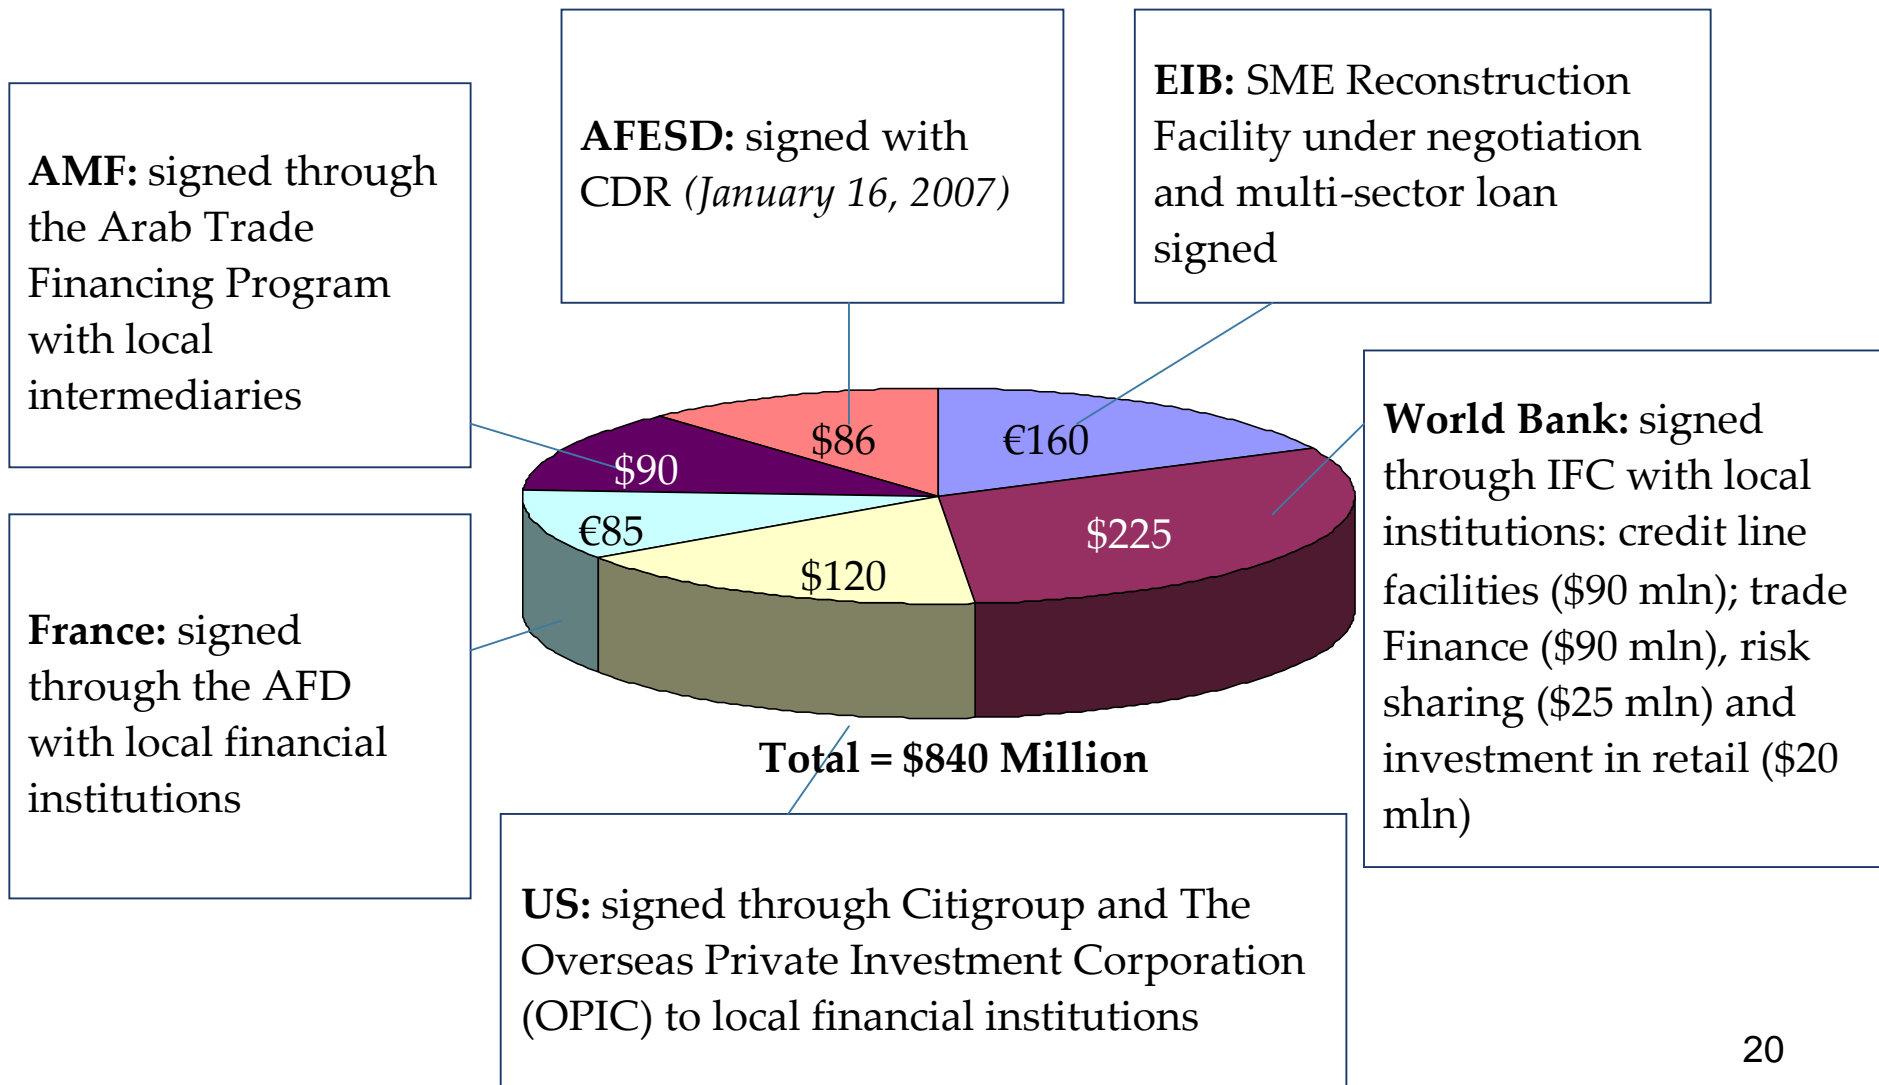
**AMF:** signed through the Arab Trade Financing Program with local intermediaries

**AFESD:** signed with CDR *(January 16, 2007)*

**EIB:** SME Reconstruction Facility under negotiation and multi-sector loan signed

**World Bank:** signed through IFC with local institutions: credit line facilities (\$90 mln); trade Finance (\$90 mln), risk sharing (\$25 mln) and investment in retail (\$20 mln)

**France:** signed through the AFD with local financial institutions

\$86

€160

\$90

€85

\$225

\$120

**Total = \$840 Million**

**US:** signed through Citigroup and The Overseas Private Investment Corporation (OPIC) to local financial institutions

20